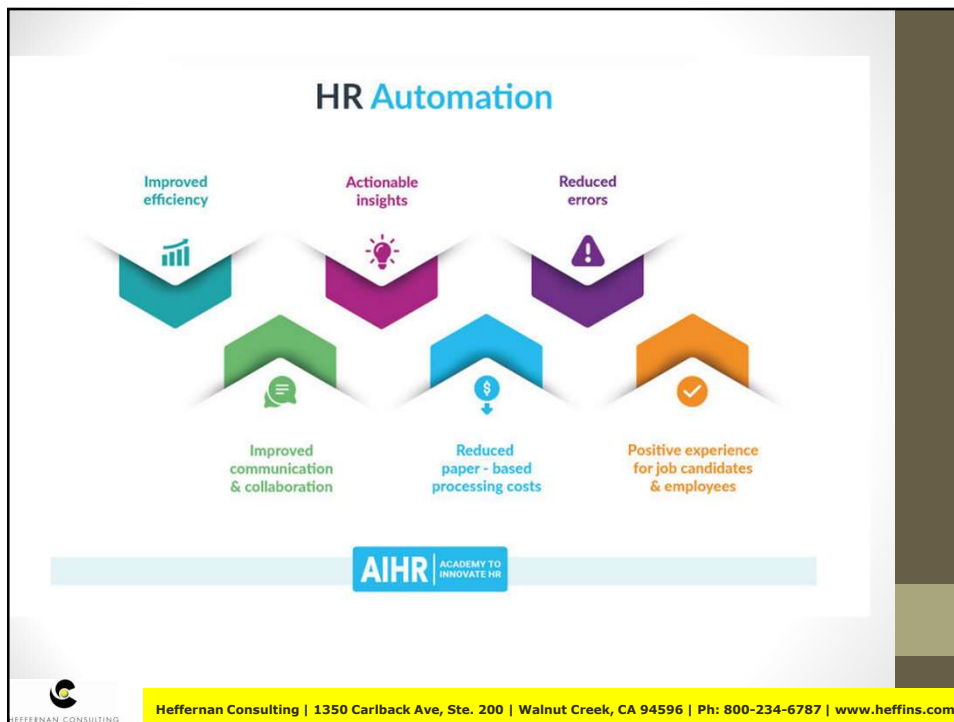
HR Automation

Improved efficiency

Actionable insights

Reduced errors

Improved communication & collaboration

Reduced paper - based processing costs

Positive experience for job candidates & employees

AIHR ACADEMY TO INNOVATE HR

HEFFERNAN CONSULTING

Heffernan Consulting | 1350 Carlback Ave, Ste. 200 | Walnut Creek, CA 94596 | Ph: 800-234-6787 | www.heffins.com